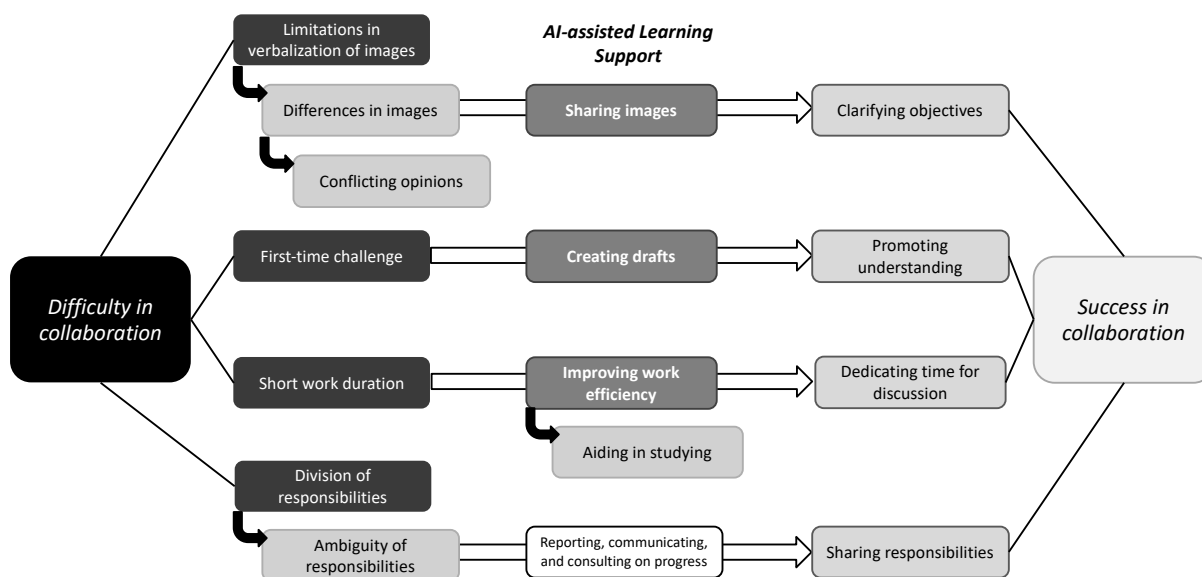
Limitations in verbalization of images

AI-assisted Learning Support

Differences in images

Sharing images

Clarifying objectives

Conflicting opinions

Difficulty in collaboration

First-time challenge

Creating drafts

Promoting understanding

Success in collaboration

Short work duration

Improving work efficiency

Dedicating time for discussion

Aiding in studying

Division of responsibilities

Ambiguity of responsibilities

Reporting, communicating, and consulting on progress

Sharing responsibilities